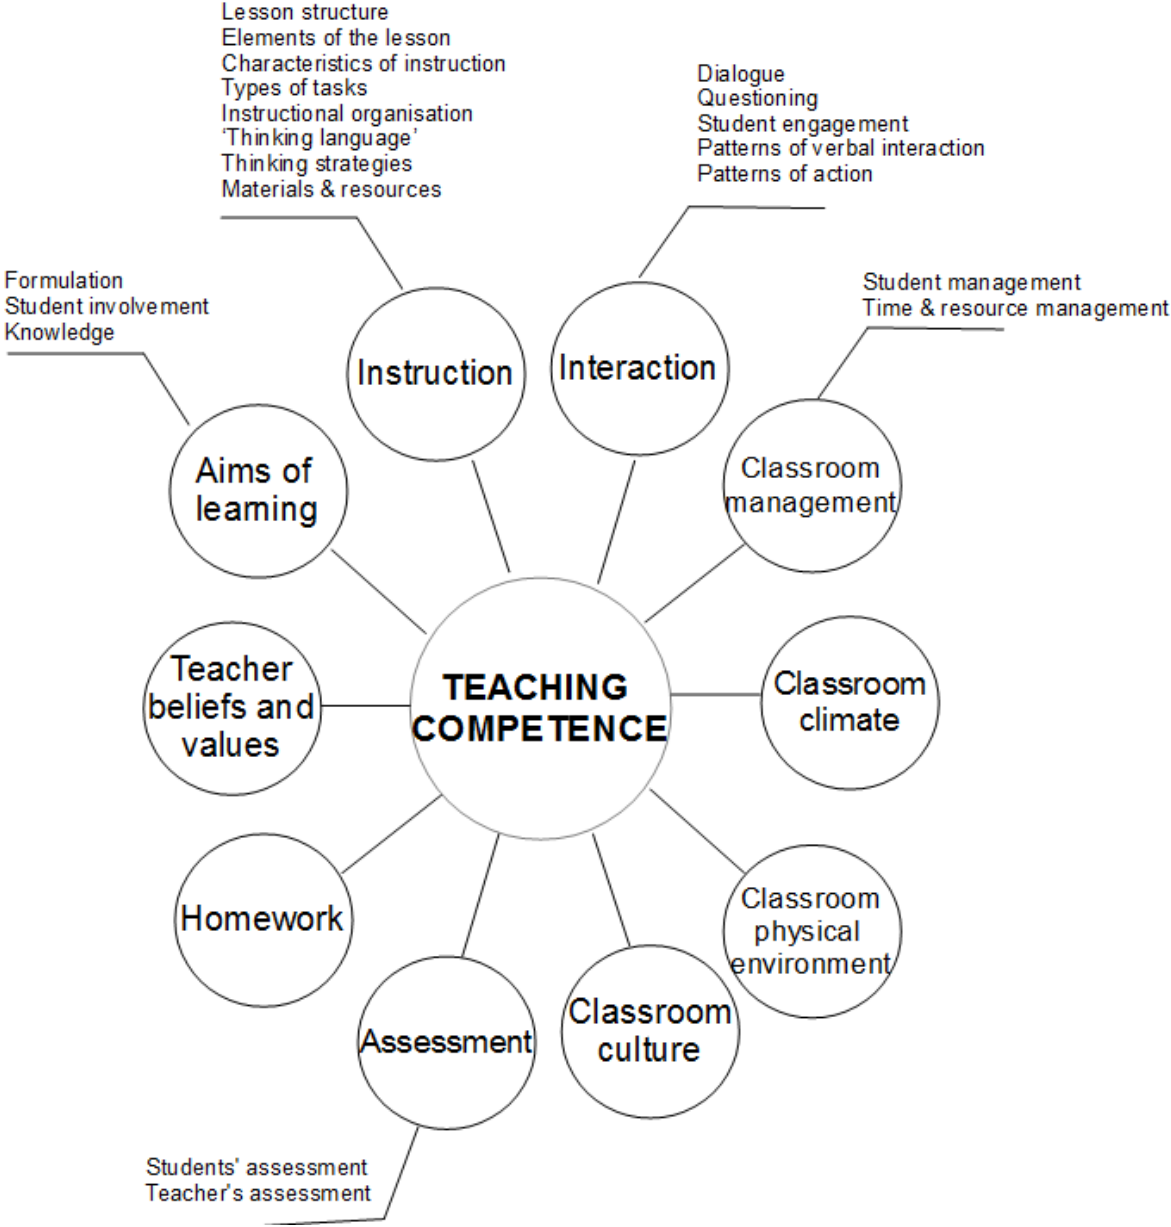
Lesson structure
Elements of the lesson
Characteristics of instruction
Types of tasks
Instructional organisation
'Thinking language'
Thinking strategies
Materials & resources

Dialogue
Questioning
Student engagement
Patterns of verbal interaction
Patterns of action

Formulation
Student involvement
Knowledge

Student management
Time & resource management

Instruction

Interaction

Aims of learning

Classroom management

Teacher beliefs and values

TEACHING COMPETENCE

Classroom climate

Homework

Classroom physical environment

Assessment

Classroom culture

Students' assessment
Teacher's assessment